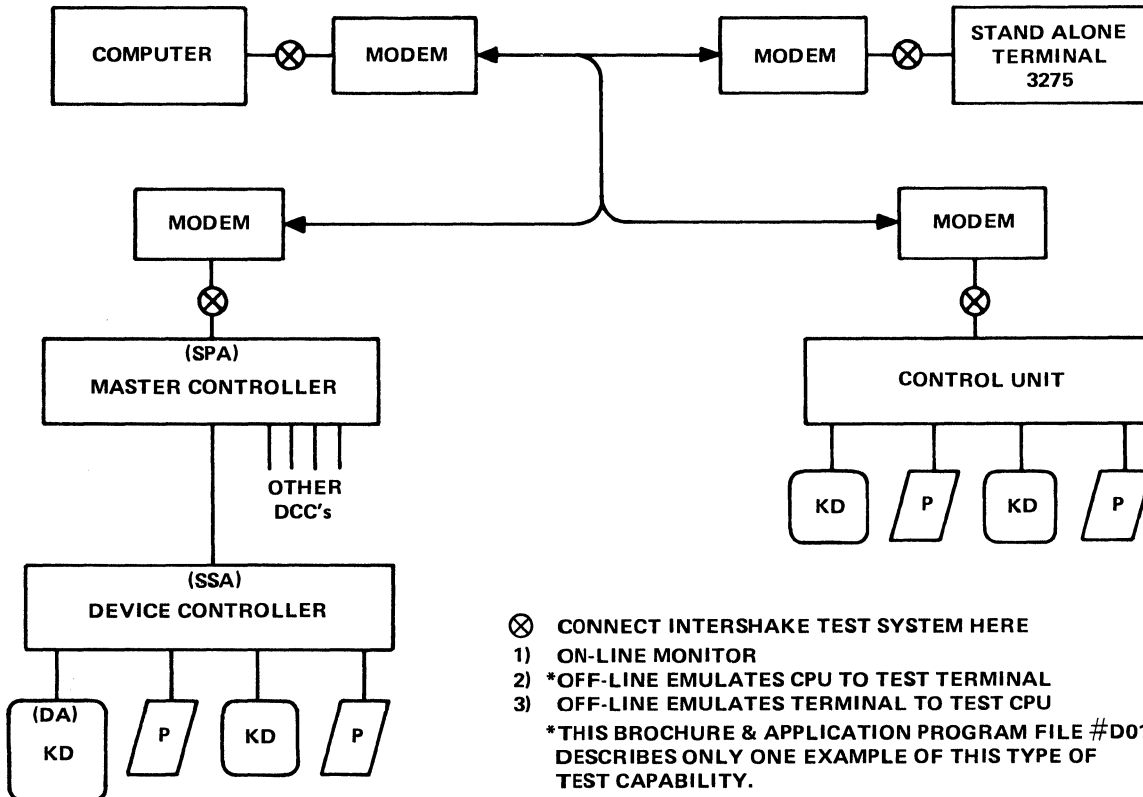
COMPUTER

MODEM

MODEM

STAND ALONE TERMINAL 3275

MODEM

MODEM

(SPA) MASTER CONTROLLER

OTHER DCC's

CONTROL UNIT

KD

P

KD

P

(SSA) DEVICE CONTROLLER

(DA) KD

P

KD

P

⊗ CONNECT INTERSHAKE TEST SYSTEM HERE
1) ON-LINE MONITOR
2) *OFF-LINE EMULATES CPU TO TEST TERMINAL
3) OFF-LINE EMULATES TERMINAL TO TEST CPU
*THIS BROCHURE & APPLICATION PROGRAM FILE #D0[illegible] DESCRIBES ONLY ONE EXAMPLE OF THIS TYPE OF TEST CAPABILITY.